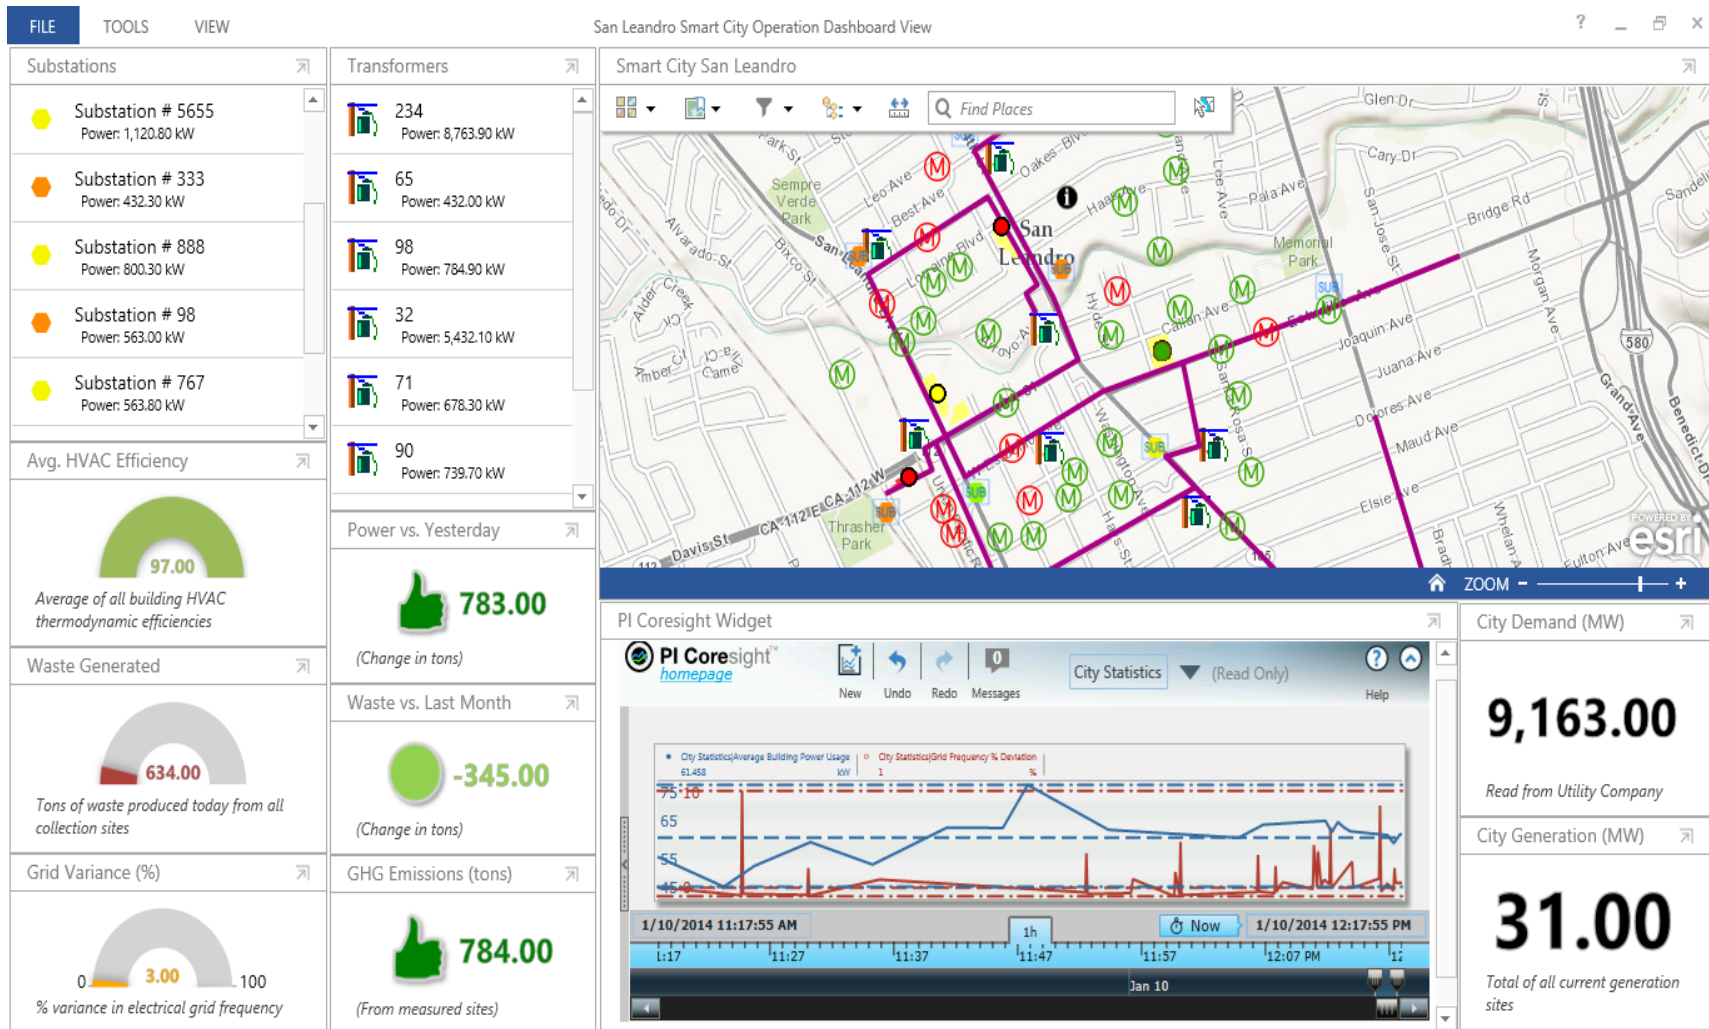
FILE TOOLS VIEW

San Leandro Smart City Operation Dashboard View

? _ ✕

Substations

Substation # 5655
Power: 1,120.80 kW

Substation # 333
Power: 432.30 kW

Substation # 888
Power: 800.30 kW

Substation # 98
Power: 563.00 kW

Substation # 767
Power: 563.80 kW

Transformers

234
Power: 8,763.90 kW

65
Power: 432.00 kW

98
Power: 784.90 kW

32
Power: 5,432.10 kW

71
Power: 678.30 kW

90
Power: 739.70 kW

Smart City San Leandro

Find Places

Glen Dr
Cary Dr
Oakes Blvd
Park St
Sempre Verde Park
Leo Ave
Best Ave
San Leandro
Pala Ave
Bridge Rd
Sandel
Memorial Park
Alvarado St
Bixco St
Alder Creek
Lorraine Blvd
Callan Ave
Joaquin Ave
Juana Ave
Dolores Ave
Maud Ave
Elsie Ave
Morgan Ave
Grand Ave
Benedict Dr
580
CA-112 E
CA-112 W
Davis St
Thrasher Park
Fulton Ave
Hays St
Washington Ave
Hyde St
San Jose St
Lee Ave
Amber Cir
Camel
Whelan Ave
Bradley

POWERED BY esri

ZOOM - +

Avg. HVAC Efficiency

97.00

Average of all building HVAC thermodynamic efficiencies

Power vs. Yesterday

783.00

(Change in tons)

Waste Generated

634.00

Tons of waste produced today from all collection sites

Waste vs. Last Month

-345.00

(Change in tons)

Grid Variance (%)

0 3.00 100

% variance in electrical grid frequency

GHG Emissions (tons)

784.00

(From measured sites)

PI Coresight Widget

PI Coresight™
homepage

New Undo Redo Messages
City Statistics (Read Only)
Help

City Statistics|Average Building Power Usage 61.458 kW
City Statistics|Grid Frequency % Deviation 1 %

75 10
65
55
45 0

1/10/2014 11:17:55 AM
1h
Now
1/10/2014 12:17:55 PM

1:17 11:27 11:37 11:47 11:57 12:07 PM 12
Jan 10

City Demand (MW)

9,163.00

Read from Utility Company

City Generation (MW)

31.00

Total of all current generation sites